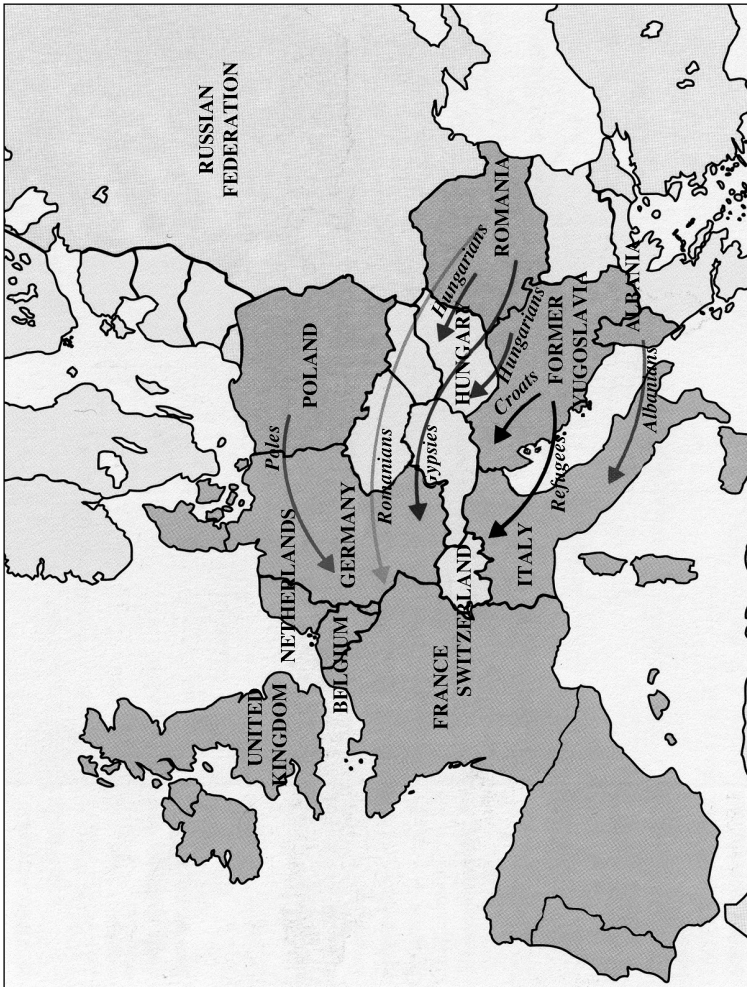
RUSSIAN FEDERATION

ROMANIA

Hungarians

Hungarians

HUNGARY

FORMER YUGOSLAVIA

ALBANIA

Albanians

Croats

Refugees

POLAND

Poles

Gypsies

Romanians

GERMANY

NETHERLANDS

BELGIUM

UNITED KINGDOM

FRANCE

SWITZERLAND

ITALY